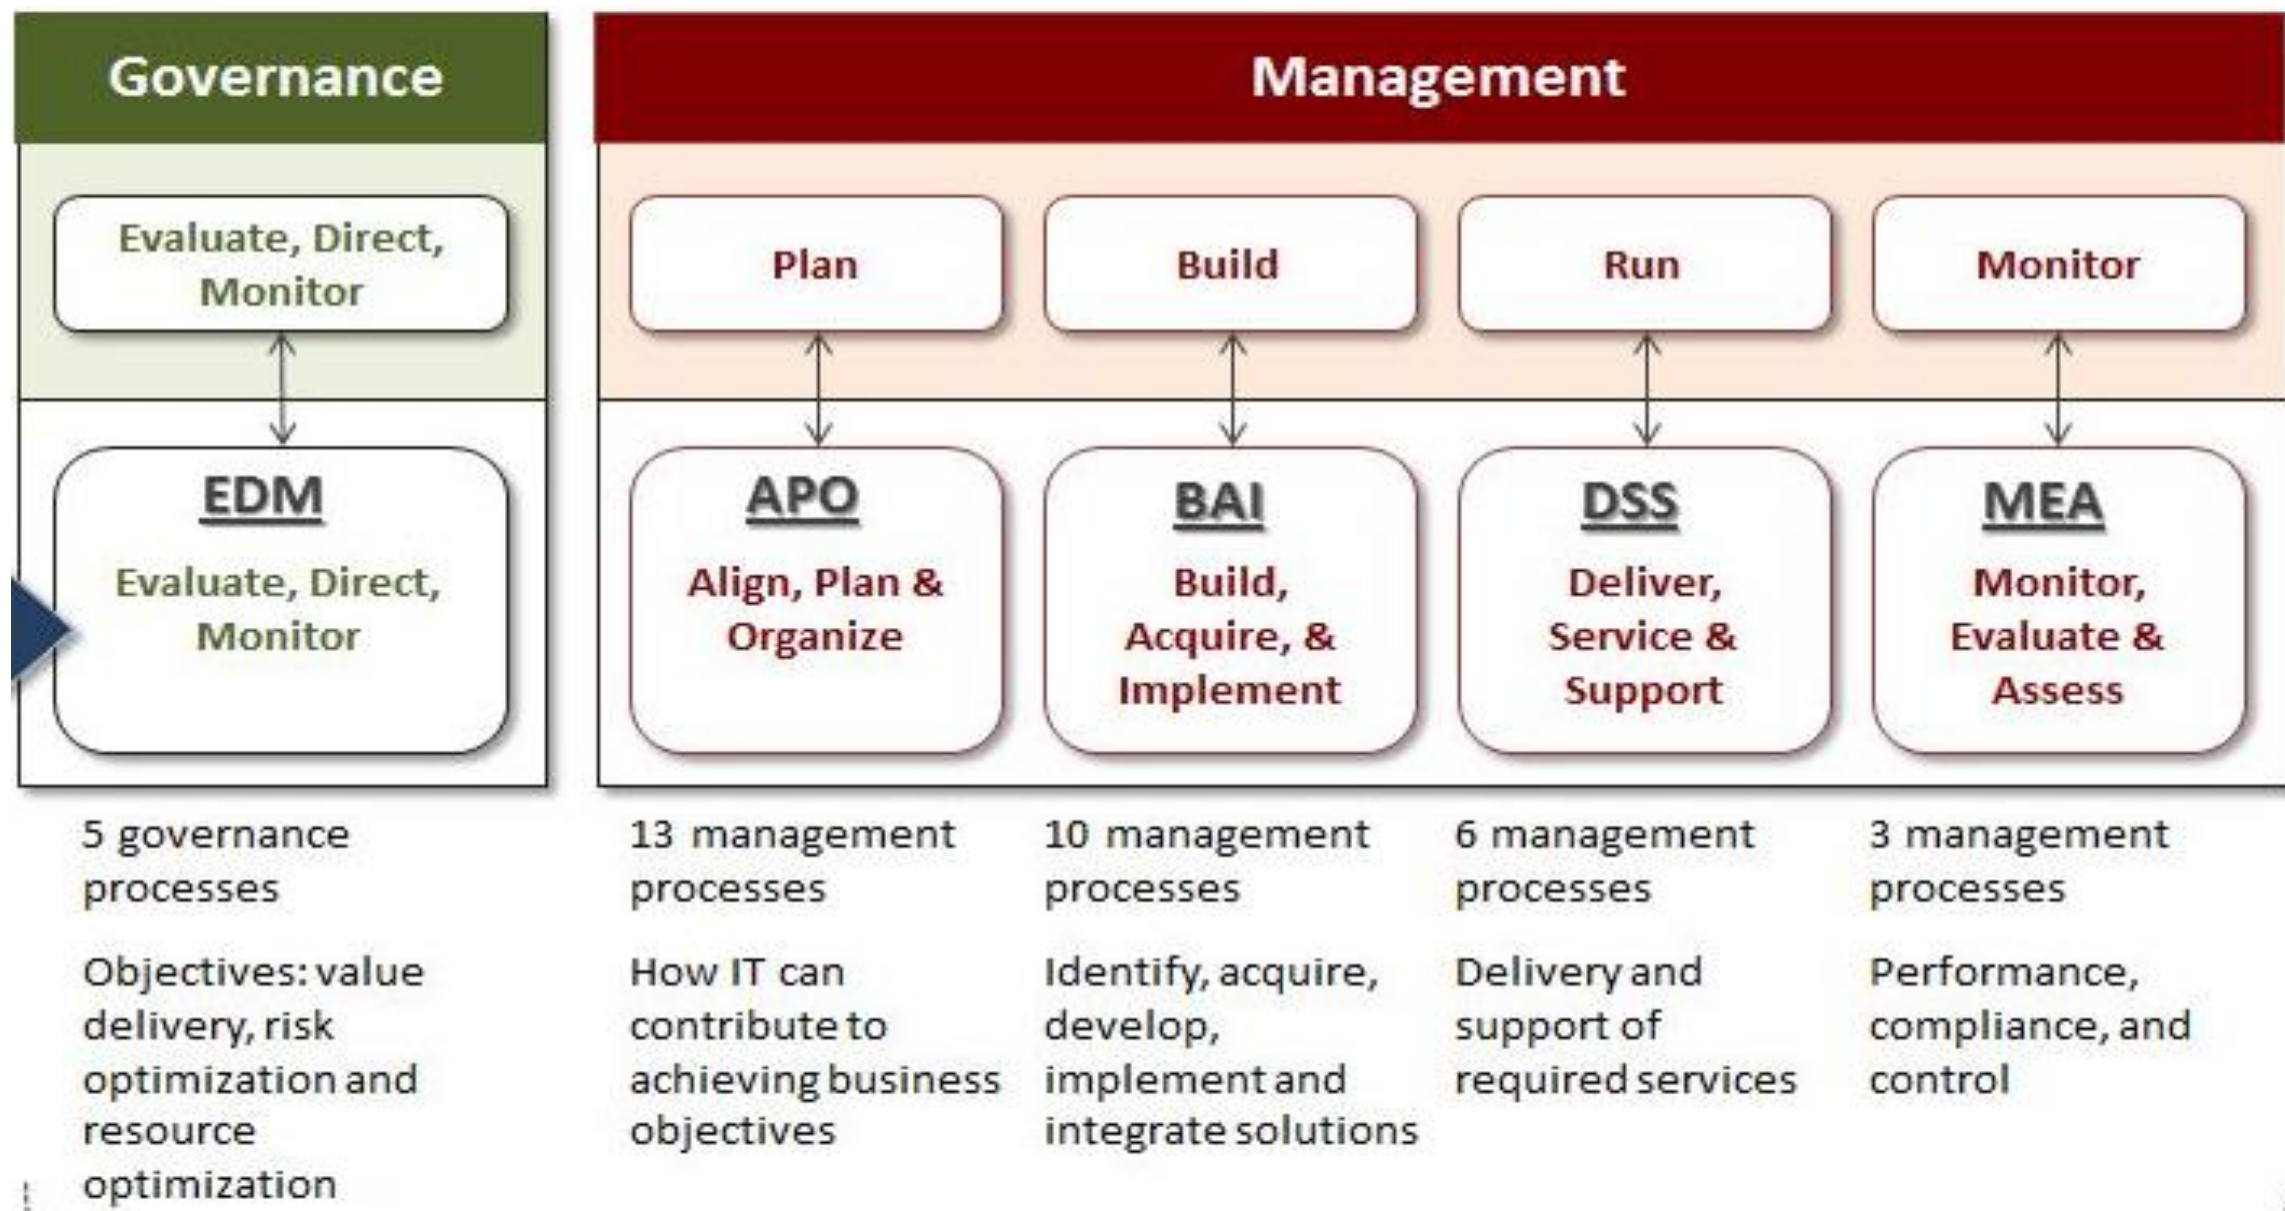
Governance

Evaluate, Direct, Monitor

EDM

Evaluate, Direct, Monitor

Management

Plan

Build

Run

Monitor

APO

Align, Plan & Organize

BAI

Build, Acquire, & Implement

DSS

Deliver, Service & Support

MEA

Monitor, Evaluate & Assess

5 governance processes

Objectives: value delivery, risk optimization and resource optimization

13 management processes

How IT can contribute to achieving business objectives

10 management processes

Identify, acquire, develop, implement and integrate solutions

6 management processes

Delivery and support of required services

3 management processes

Performance, compliance, and control